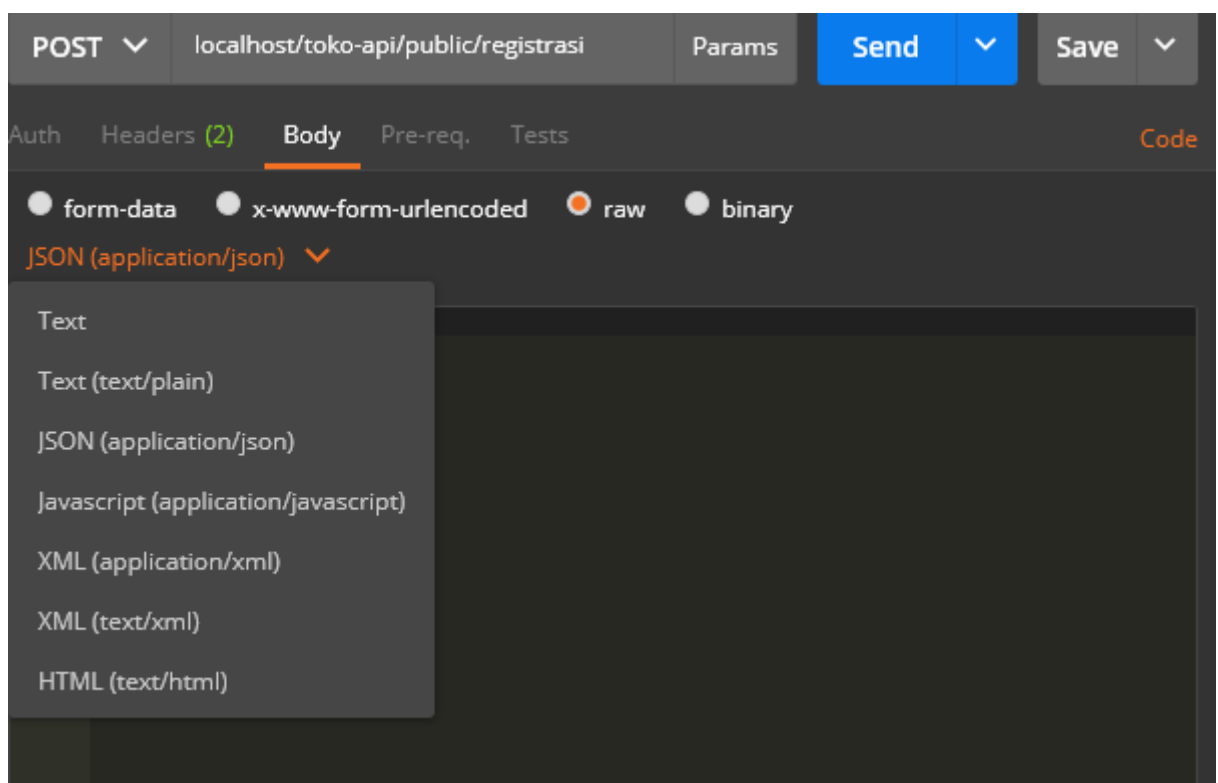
POST
localhost/toko-api/public/registrasi
Params
Send
Save

Auth Headers (2) Body Pre-req. Tests
Code

form-data x-www-form-urlencoded raw binary
JSON (application/json)

Text
Text (text/plain)
JSON (application/json)
Javascript (application/javascript)
XML (application/xml)
XML (text/xml)
HTML (text/html)